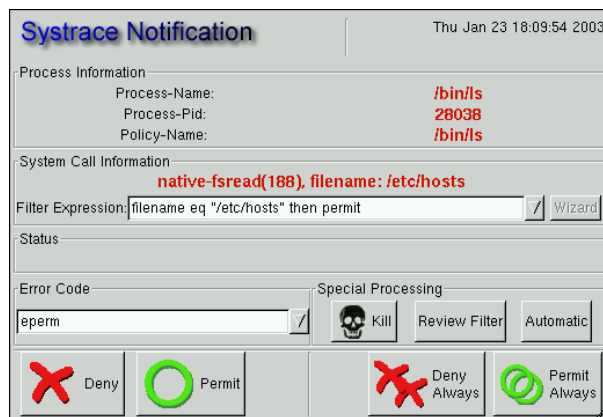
Systrace Notification

Thu Jan 23 18:09:54 2003

Process Information

Process-Name: /bin/ls
Process-Pid: 28038
Policy-Name: /bin/ls

System Call Information

native-fsread(188), filename: /etc/hosts

Filter Expression: filename eq "/etc/hosts" then permit

Wizard

Status

Error Code

eperm

Special Processing

Kill

Review Filter

Automatic

Deny

Permit

Deny Always

Permit Always